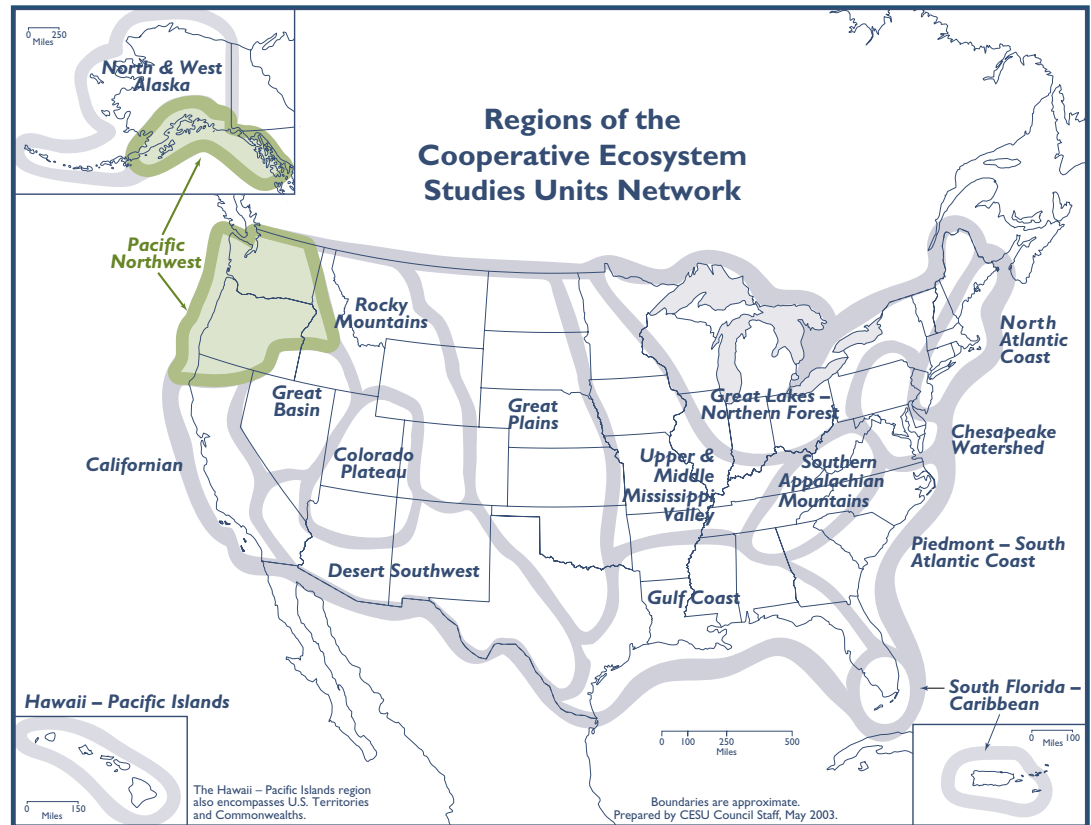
0 250
Miles

North & West Alaska

Regions of the Cooperative Ecosystem Studies Units Network

Pacific Northwest

Rocky Mountains

North Atlantic Coast

Great Lakes – Northern Forest

Great Basin

Great Plains

Chesapeake Watershed

Californian

Colorado Plateau

Upper & Middle Mississippi Valley

Southern Appalachian Mountains

Piedmont – South Atlantic Coast

Desert Southwest

Gulf Coast

Hawaii – Pacific Islands

South Florida – Caribbean

0 100 250 500
Miles

0 100
Miles

0 150
Miles

The Hawaii – Pacific Islands region also encompasses U.S. Territories and Commonwealths.

Boundaries are approximate.
Prepared by CESU Council Staff, May 2003.